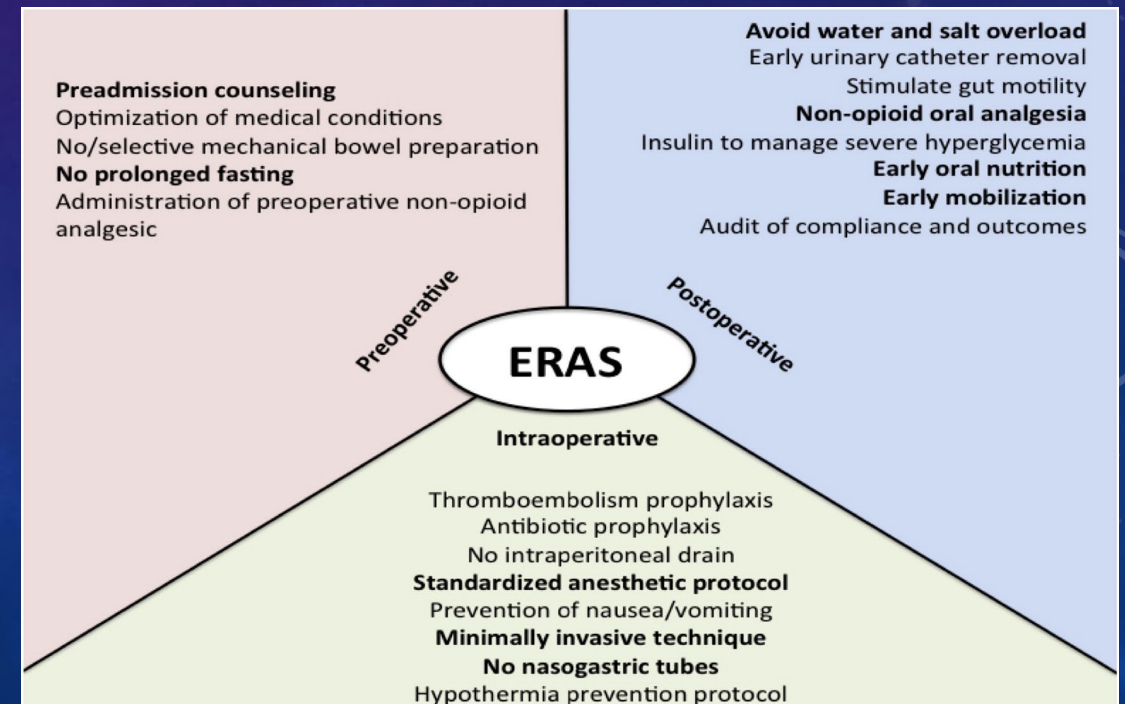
Preadmission counseling
Optimization of medical conditions
No/selective mechanical bowel preparation
No prolonged fasting
Administration of preoperative non-opioid analgesic

Avoid water and salt overload
Early urinary catheter removal
Stimulate gut motility
Non-opioid oral analgesia
Insulin to manage severe hyperglycemia
Early oral nutrition
Early mobilization
Audit of compliance and outcomes

Preoperative

ERAS

Postoperative

Intraoperative

Thromboembolism prophylaxis
Antibiotic prophylaxis
No intraperitoneal drain
Standardized anesthetic protocol
Prevention of nausea/vomiting
Minimally invasive technique
No nasogastric tubes
Hypothermia prevention protocol